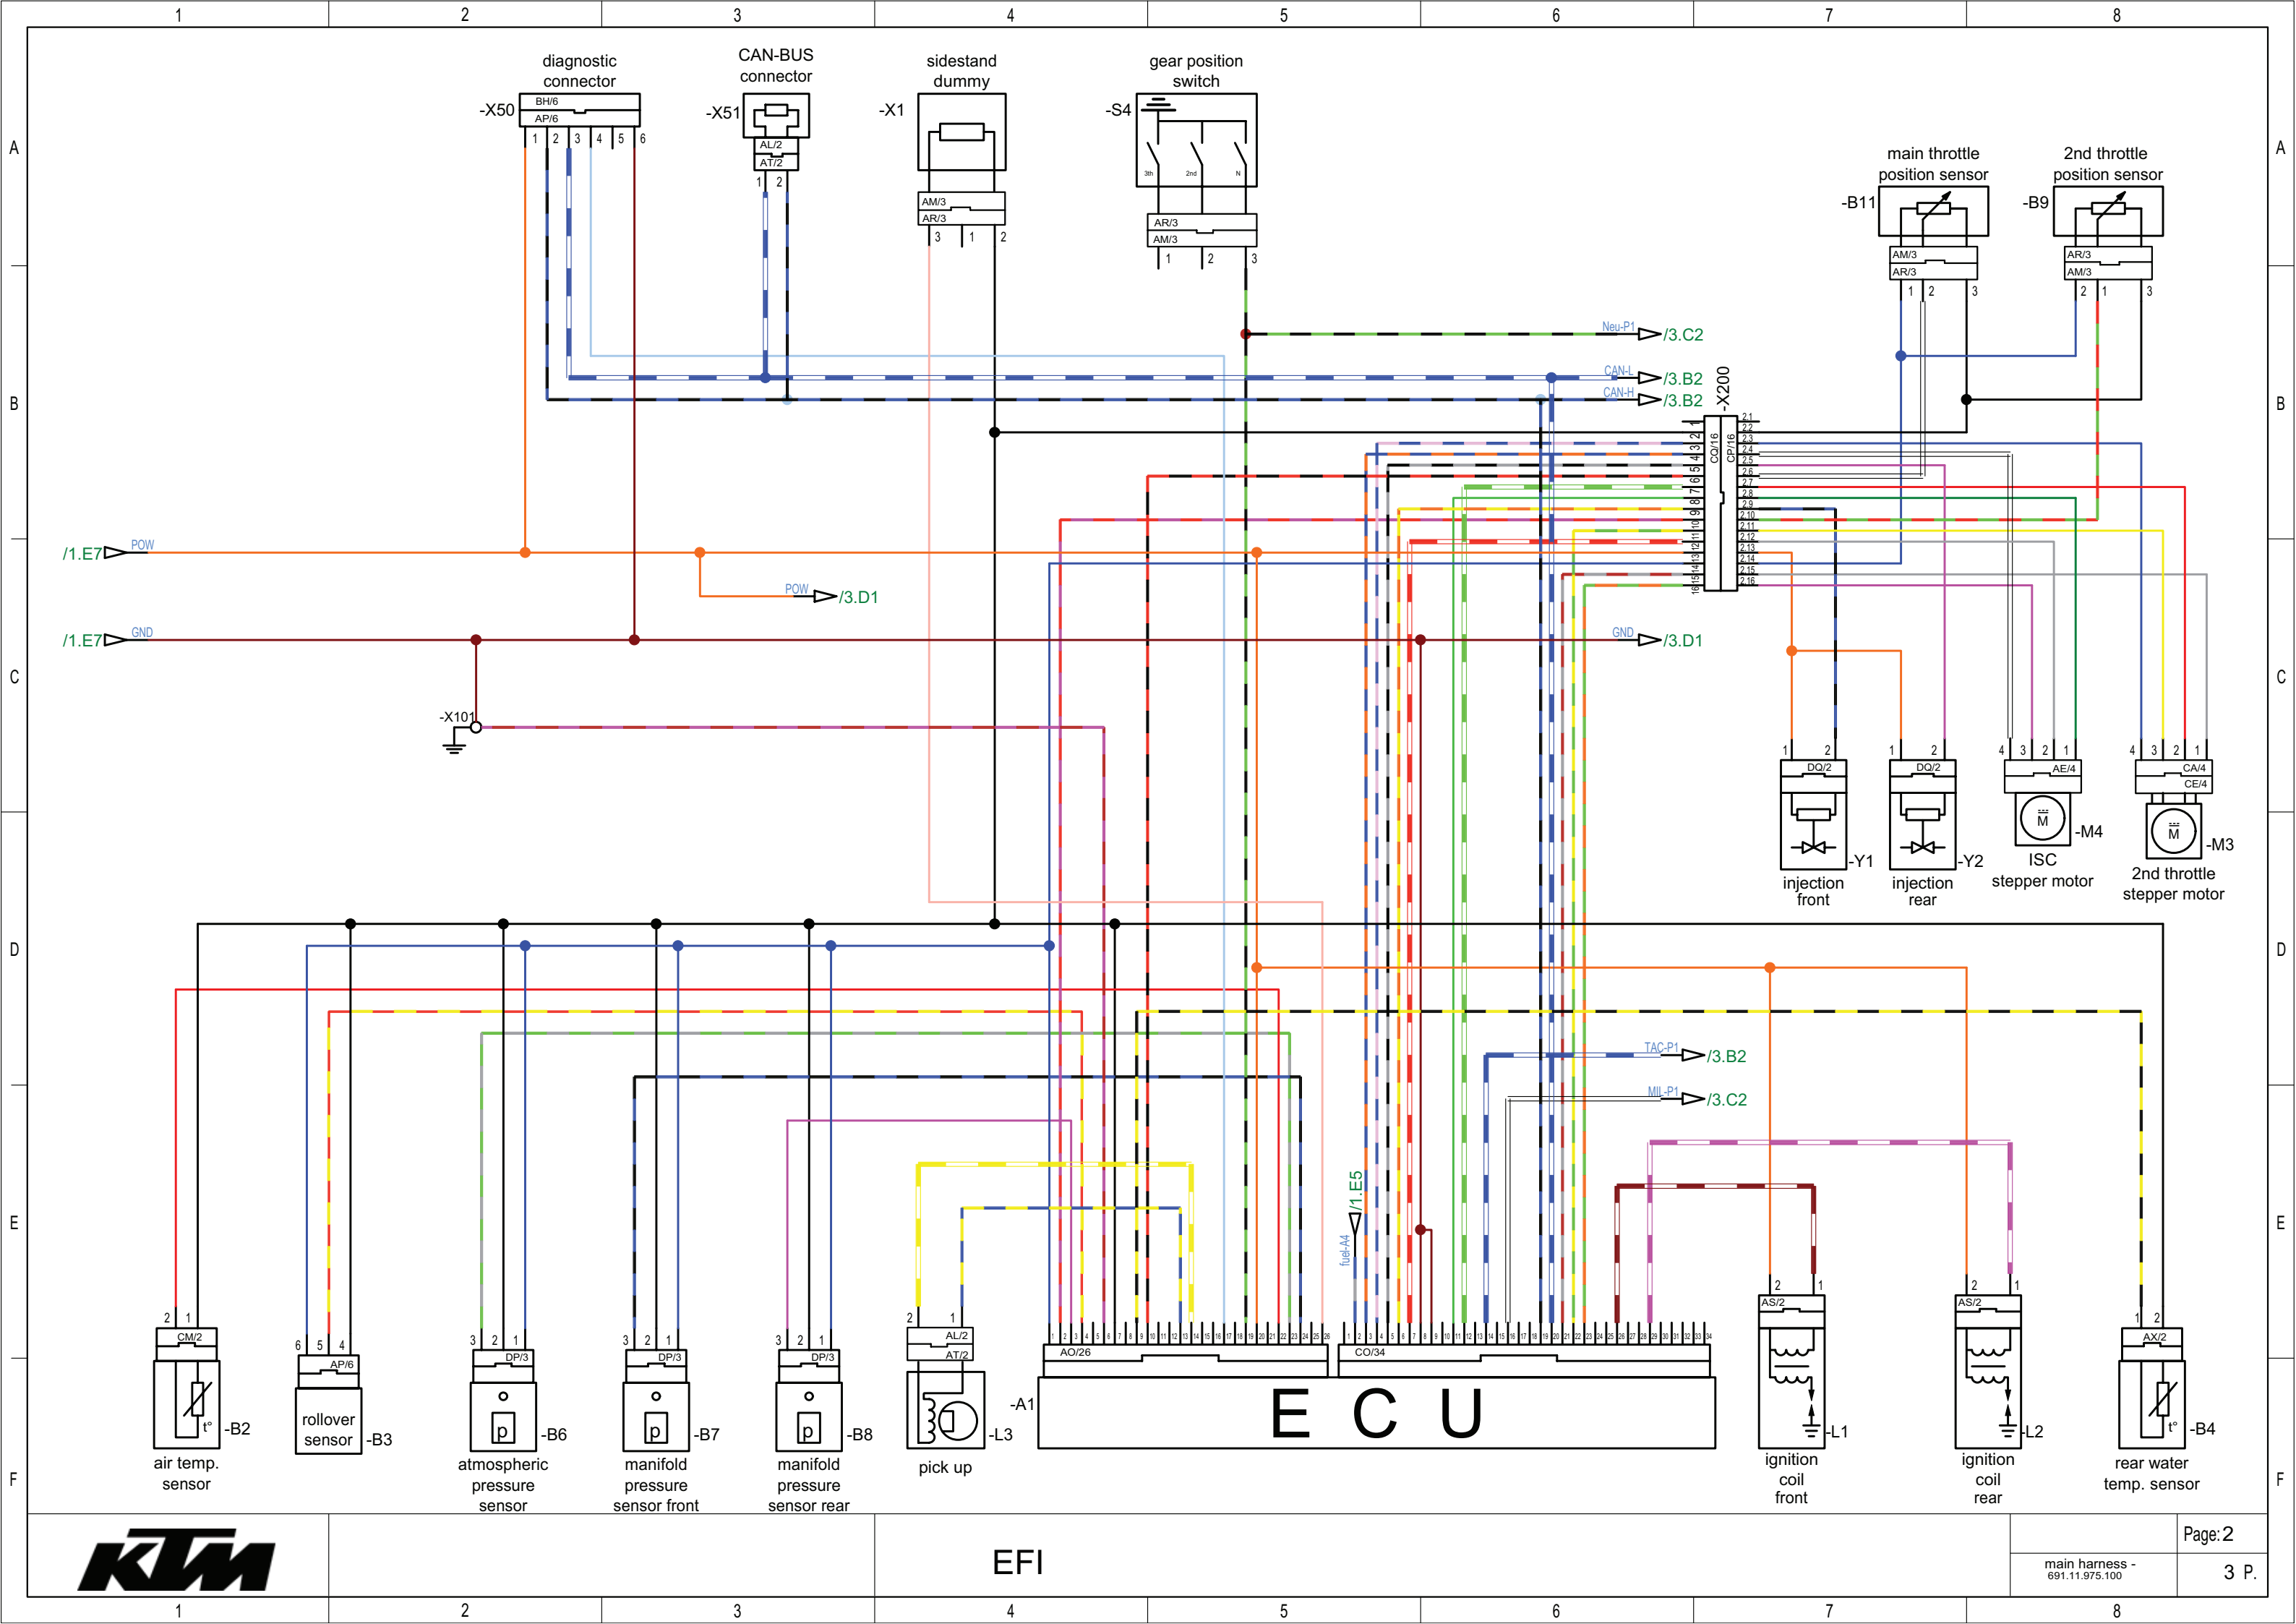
1 2 3 4 5 6 7 8

A B C D E F

diagnostic connector
-X50
BH/6
AP/6
1 2 3 4 5 6

CAN-BUS connector
-X51
AL/2
AT/2
1 2

sidestand dummy
-X1
AM/3
AR/3
3 1 2

gear position switch
-S4
5th 2nd N
AR/3
AM/3
1 2 3

main throttle position sensor
-B11
AM/3
AR/3
1 2 3

2nd throttle position sensor
-B9
AR/3
AM/3
2 1 3

Neu-P1 /3.C2
CAN-L /3.B2
CAN-H /3.B2

-X200
CQ/16
CP/16
1 2 3 4 5 6 7 8 9 10 11 12 13 14 15 16
2.1 2.2 2.3 2.4 2.5 2.6 2.7 2.8 2.9 2.10 2.11 2.12 2.13 2.14 2.15 2.16

/1.E7 POW
POW /3.D1
/1.E7 GND
GND /3.D1

-X101

1 2
DQ/2
-Y1
injection front

1 2
DQ/2
-Y2
injection rear

4 3 2 1
AE/4
M
-M4
ISC stepper motor

4 3 2 1
CA/4
CE/4
M
-M3
2nd throttle stepper motor

TAC-P1 /3.B2
MIL-P1 /3.C2

/1.E5
fuel-A4

2 1
CM/2
t°
-B2
air temp. sensor

6 5 4
AP/6
rollover sensor
-B3

3 2 1
DP/3
p
-B6
atmospheric pressure sensor

3 2 1
DP/3
p
-B7
manifold pressure sensor front

3 2 1
DP/3
p
-B8
manifold pressure sensor rear

2 1
AL/2
AT/2
-A1
-L3
pick up

AO/26
1 2 3 4 5 6 7 8 9 10 11 12 13 14 15 16 17 18 19 20 21 22 23 24 25 26
CO/34
1 2 3 4 5 6 7 8 9 10 11 12 13 14 15 16 17 18 19 20 21 22 23 24 25 26 27 28 29 30 31 32 33 34
E C U

2 1
AS/2
-L1
ignition coil front

2 1
AS/2
-L2
ignition coil rear

1 2
AX/2
t°
-B4
rear water temp. sensor

KTM
EFI
main harness - 691.11.975.100
Page: 2
3 P.